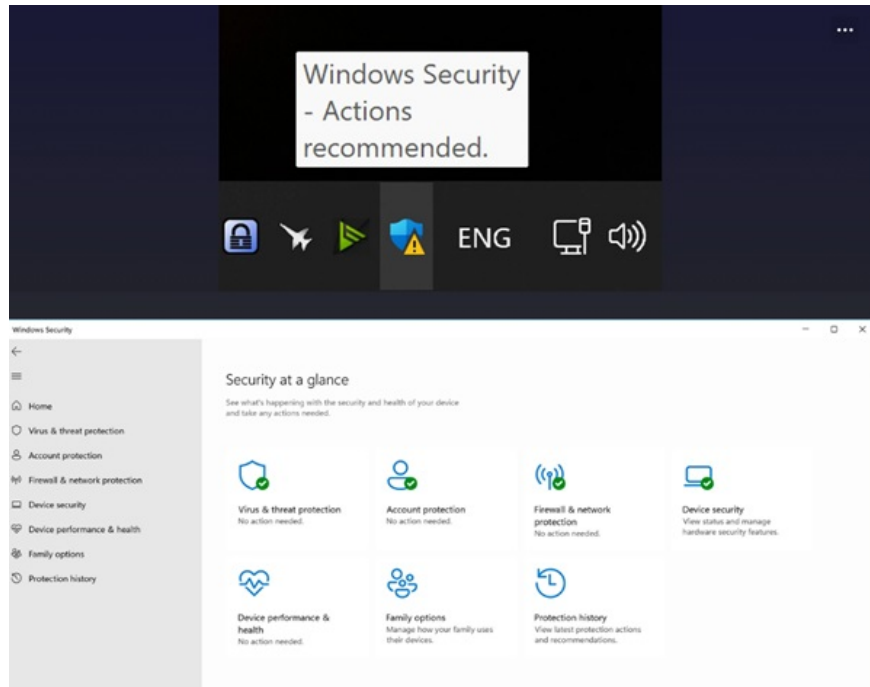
...

Windows Security - Actions recommended.

ENG

Windows Security

Home
Virus & threat protection
Account protection
Firewall & network protection
Device security
Device performance & health
Family options
Protection history

Security at a glance

See what's happening with the security and health of your device and take any actions needed.

Virus & threat protection
No action needed.

Account protection
No action needed.

Firewall & network protection
No action needed.

Device security
View status and manage hardware security features.

Device performance & health
No action needed.

Family options
Manage how your family uses their devices.

Protection history
View latest protection actions and recommendations.